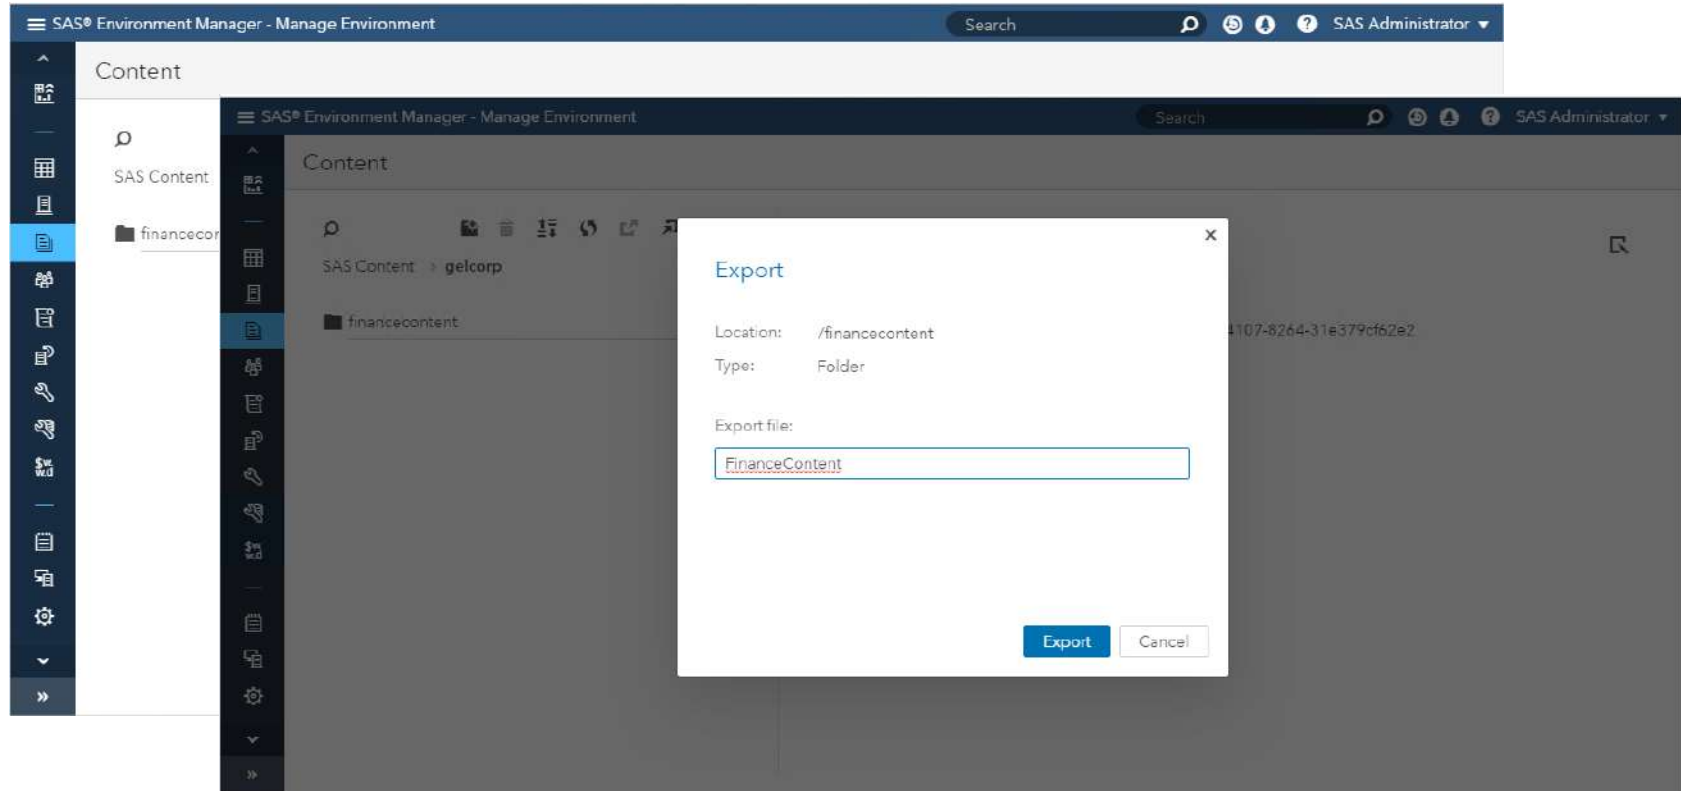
SAS® Environment Manager - Manage Environment

Search

SAS Administrator

Content

SAS Content

financecor

SAS® Environment Manager - Manage Environment

Search

SAS Administrator

Content

SAS Content > gelcorp

financecontent

4107-8264-31e379cf62e2

Export

Location: /financecontent

Type: Folder

Export file:

FinanceContent

Export Cancel